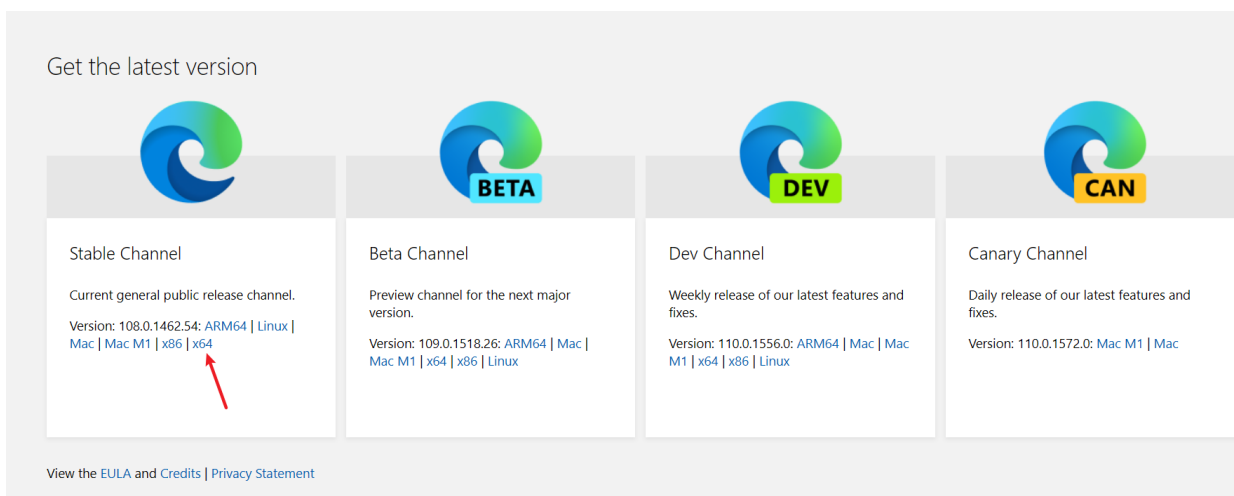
Get the latest version

Stable Channel

Current general public release channel.

Version: 108.0.1462.54: ARM64 | Linux | Mac | Mac M1 | x86 | x64

BETA

Beta Channel

Preview channel for the next major version.

Version: 109.0.1518.26: ARM64 | Mac | Mac M1 | x64 | x86 | Linux

DEV

Dev Channel

Weekly release of our latest features and fixes.

Version: 110.0.1556.0: ARM64 | Mac | Mac M1 | x64 | x86 | Linux

CAN

Canary Channel

Daily release of our latest features and fixes.

Version: 110.0.1572.0: Mac M1 | Mac

View the EULA and Credits | Privacy Statement